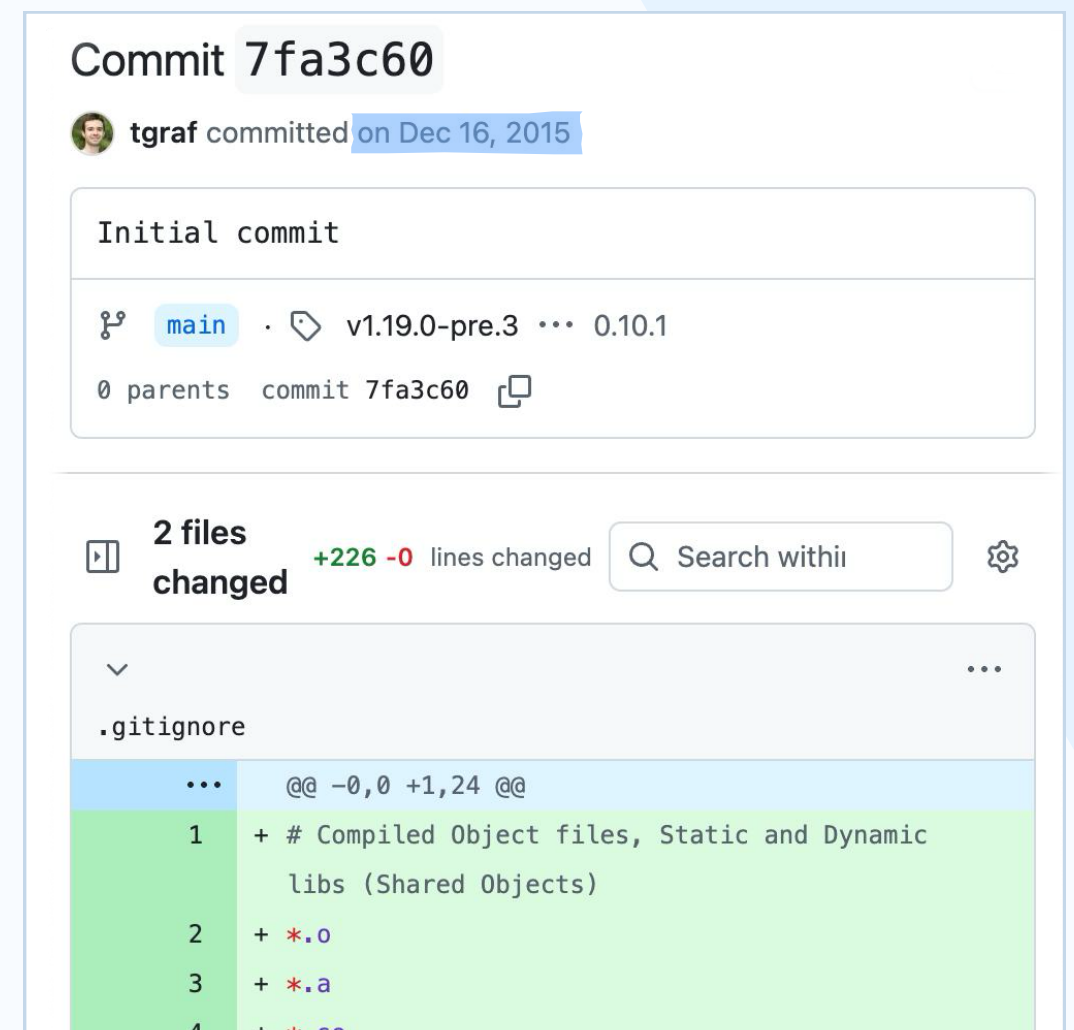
Commit 7fa3c60

tgraf committed on Dec 16, 2015

Initial commit

main · v1.19.0-pre.3 ··· 0.10.1

0 parents commit 7fa3c60

2 files changed +226 -0 lines changed Search withi

.gitignore

··· @@ -0,0 +1,24 @@

1 + # Compiled Object files, Static and Dynamic libs (Shared Objects)

2 + *.o

3 + *.a

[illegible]